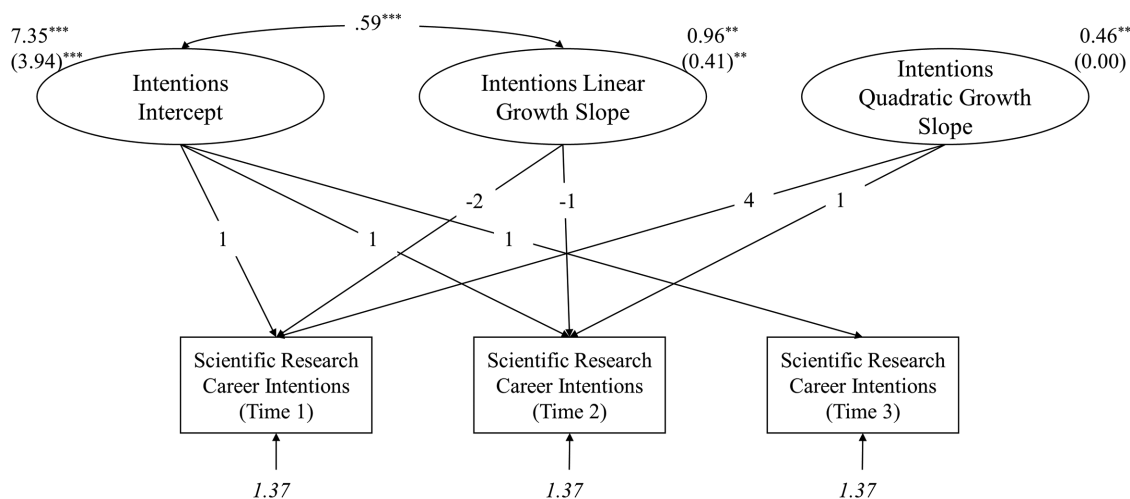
.59***

7.35***
(3.94)***

Intentions Intercept

0.96**
(0.41)**

Intentions Linear Growth Slope

0.46**
(0.00)

Intentions Quadratic Growth Slope

1

1

1

-2

-1

4

1

Scientific Research Career Intentions (Time 1)

Scientific Research Career Intentions (Time 2)

Scientific Research Career Intentions (Time 3)

1.37

1.37

1.37